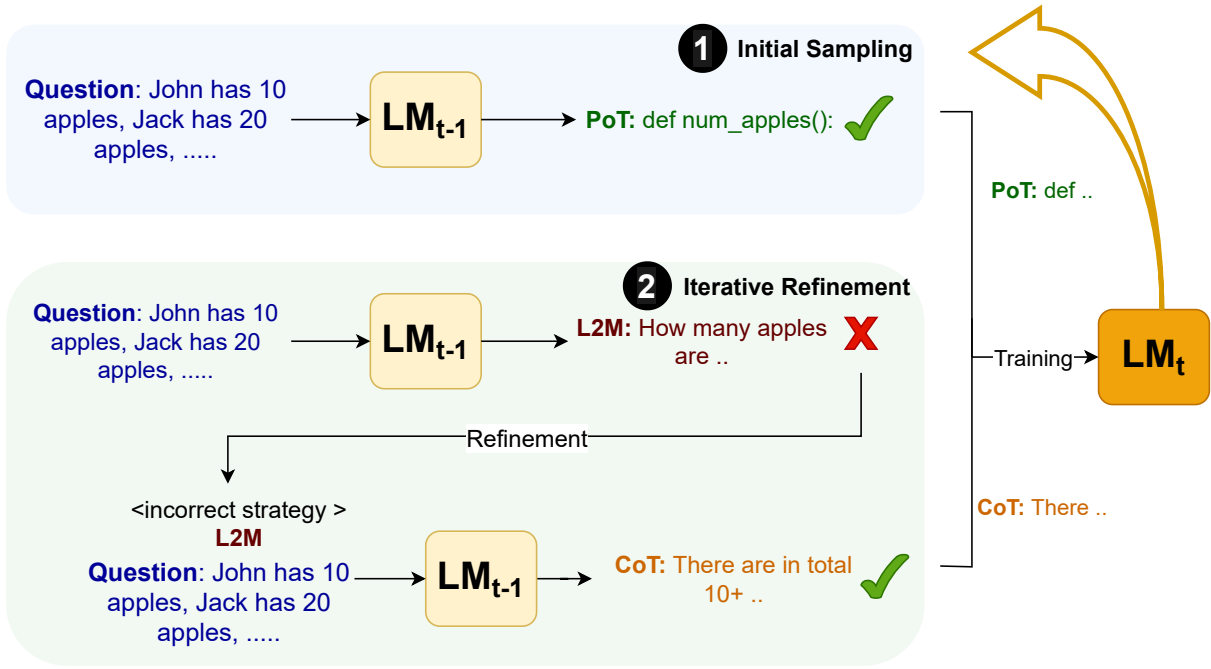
1 Initial Sampling

Question: John has 10 apples, Jack has 20 apples, .....

$LM_{t-1}$

PoT: def num_apples():

PoT: def ..

2 Iterative Refinement

Question: John has 10 apples, Jack has 20 apples, .....

$LM_{t-1}$

L2M: How many apples are ..

Training

$LM_t$

Refinement

<incorrect strategy >
L2M

Question: John has 10 apples, Jack has 20 apples, .....

$LM_{t-1}$

CoT: There are in total 10+ ..

CoT: There ..